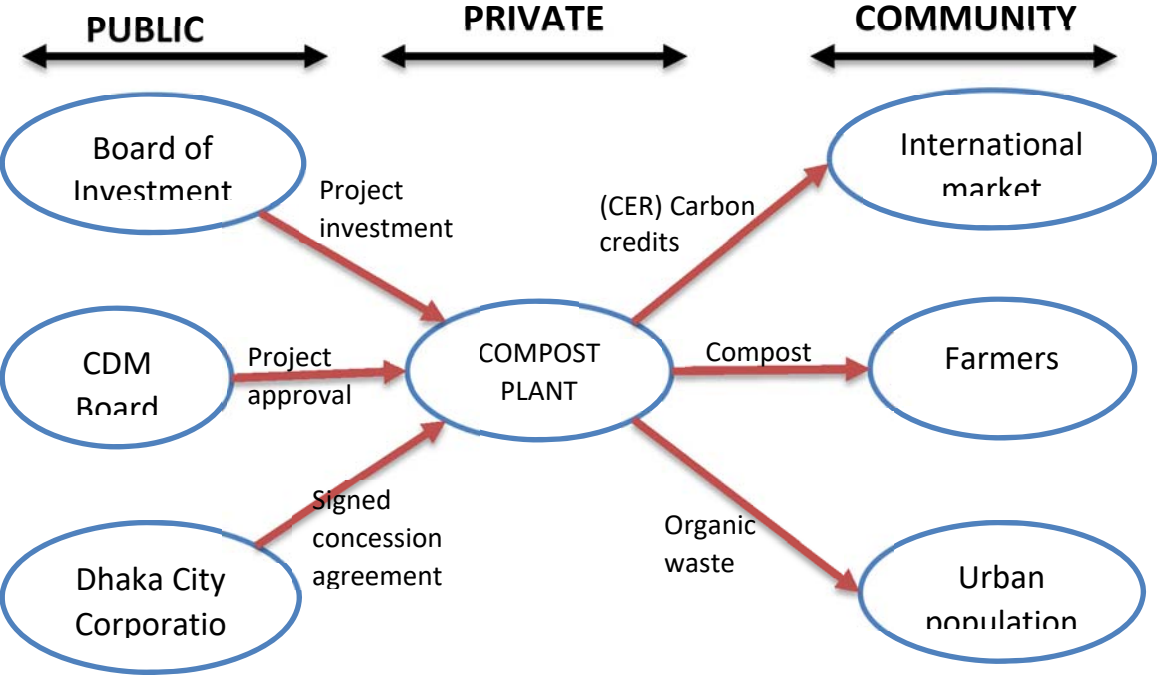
PUBLIC

PRIVATE

COMMUNITY

Board of Investment

Project investment

(CER) Carbon credits

International market

CDM Board

Project approval

COMPOST PLANT

Compost

Farmers

Dhaka City Corporatio

Signed concession agreement

Organic waste

Urban population